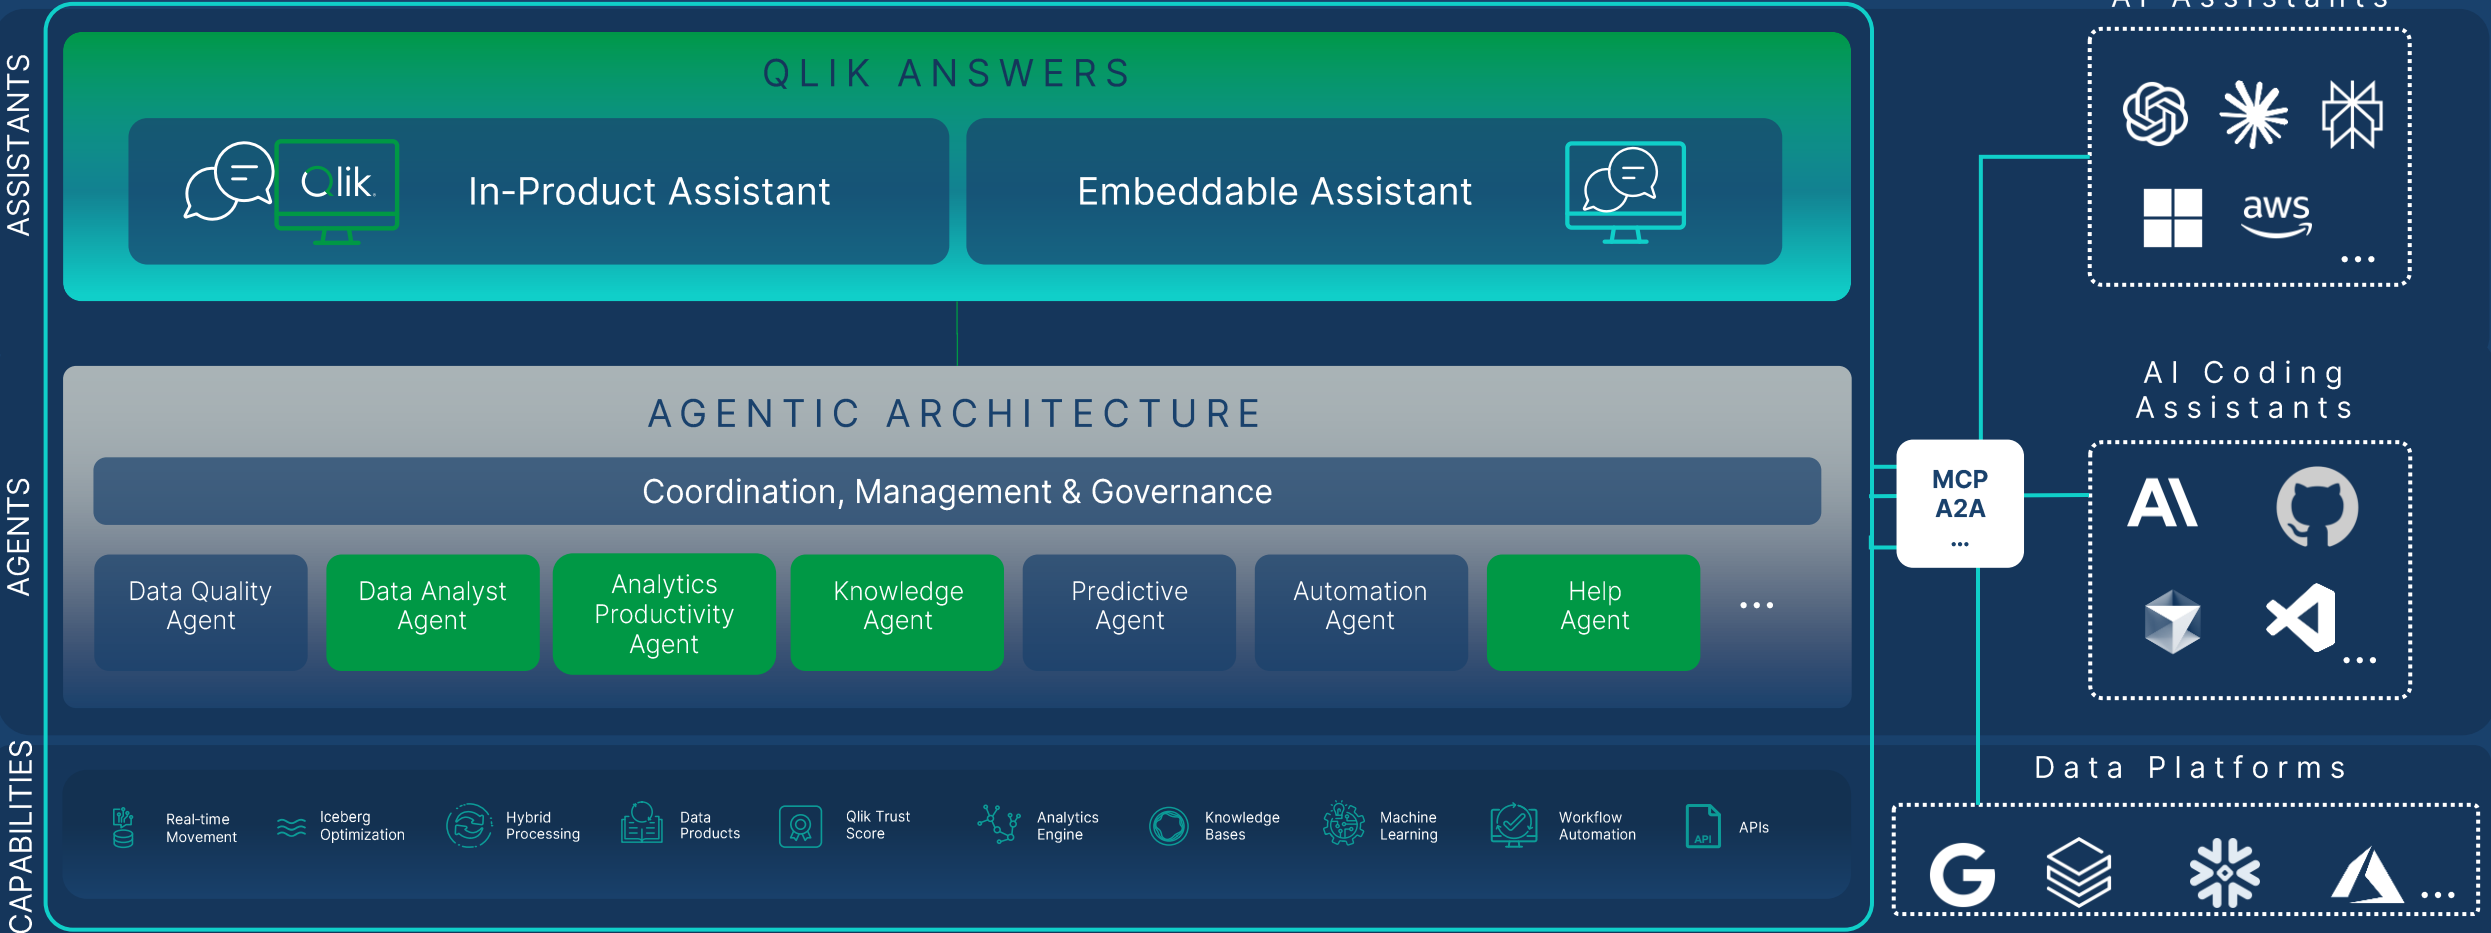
ASSISTANTS

QLIK ANSWERS

Qlik

In-Product Assistant

Embeddable Assistant

AGENTS

AGENTIC ARCHITECTURE

Coordination, Management & Governance

Data Quality Agent

Data Analyst Agent

Analytics Productivity Agent

Knowledge Agent

Predictive Agent

Automation Agent

Help Agent

...

CAPABILITIES

Real-time Movement

Iceberg Optimization

Hybrid Processing

Data Products

Qlik Trust Score

Analytics Engine

Knowledge Bases

Machine Learning

Workflow Automation

API

APIs

AI Assistants

aws

...

MCP
A2A
...

AI Coding Assistants

...

Data Platforms

...